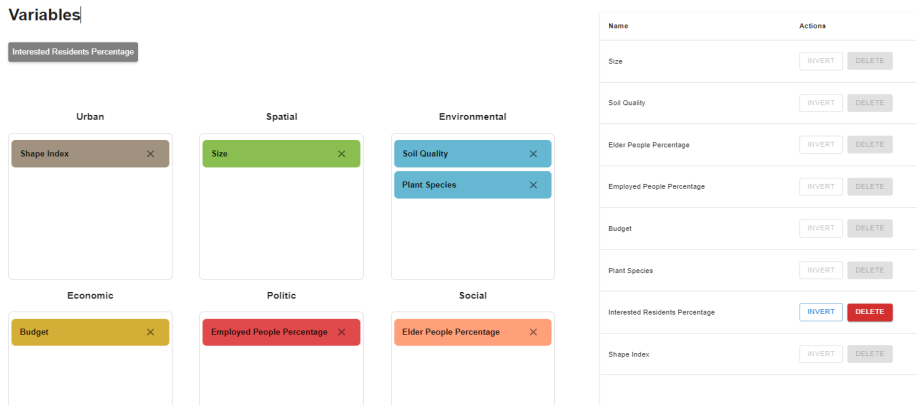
Variables

Interested Residents Percentage

Urban

Shape Index ×

Spatial

Size ×

Environmental

Soil Quality ×

Plant Species ×

Economic

Budget ×

Politic

Employed People Percentage ×

Social

Elder People Percentage ×

| Name | Actions |
|---|---|
| Size | INVERT DELETE |
| Soil Quality | INVERT DELETE |
| Elder People Percentage | INVERT DELETE |
| Employed People Percentage | INVERT DELETE |
| Budget | INVERT DELETE |
| Plant Species | INVERT DELETE |
| Interested Residents Percentage | INVERT DELETE |
| Shape Index | INVERT DELETE |